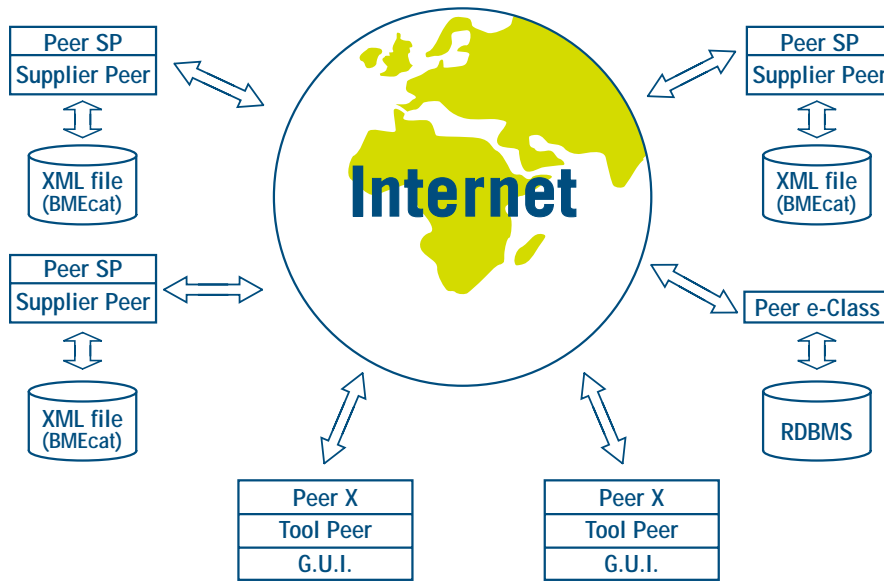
Peer SP
Supplier Peer

XML file
(BMEcat)

Peer SP
Supplier Peer

XML file
(BMEcat)

Internet

Peer SP
Supplier Peer

XML file
(BMEcat)

Peer e-Class

RDBMS

Peer X
Tool Peer
G.U.I.

Peer X
Tool Peer
G.U.I.